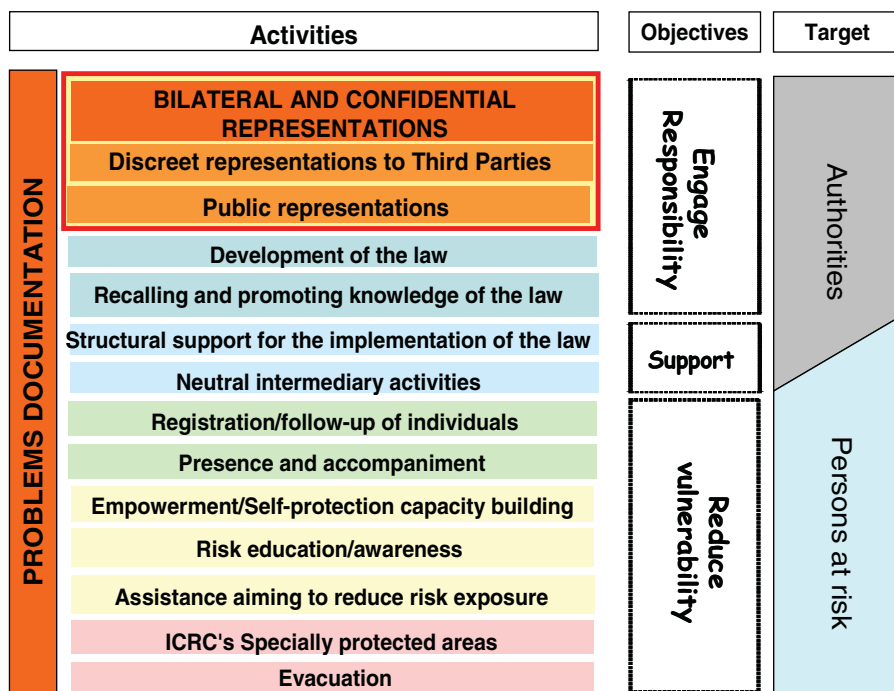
Activities

Objectives

Target

PROBLEMS DOCUMENTATION

BILATERAL AND CONFIDENTIAL REPRESENTATIONS

Discreet representations to Third Parties

Public representations

Development of the law

Recalling and promoting knowledge of the law

Structural support for the implementation of the law

Neutral intermediary activities

Registration/follow-up of individuals

Presence and accompaniment

Empowerment/Self-protection capacity building

Risk education/awareness

Assistance aiming to reduce risk exposure

ICRC's Specially protected areas

Evacuation

Engage Responsibility

Support

Reduce vulnerability

Authorities

Persons at risk